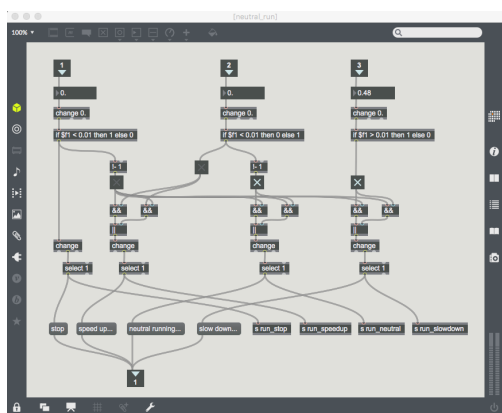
[neutral_run]

100%

1
0.
change 0.
if $f1 < 0.01 then 1 else 0

2
0.
change 0.
if $f1 < 0.01 then 0 else 1

3
0.48
change 0.
if $f1 > 0.01 then 1 else 0

!- 1
!- 1

&& &&
&& &&
&& &&

||
||
||

change
change
change
change

select 1
select 1
select 1
select 1

stop
speed up...
neutral running...
slow down...
s run_stop
s run_speedup
s run_neutral
s run_slowdown

1